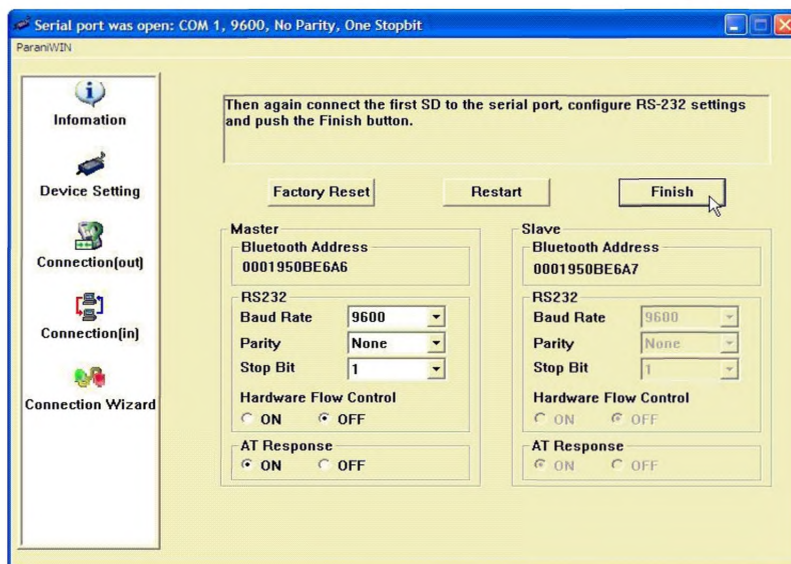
Serial port was open: COM 1, 9600, No Parity, One Stopbit
ParaniWIN

Infomation

Device Setting

Connection(out)

Connection(in)

Connection Wizard

Then again connect the first SD to the serial port, configure RS-232 settings and push the Finish button.

Factory Reset
Restart
Finish

Master
Bluetooth Address
0001950BE6A6
RS232
Baud Rate 9600
Parity None
Stop Bit 1
Hardware Flow Control
ON OFF
AT Response
ON OFF

Slave
Bluetooth Address
0001950BE6A7
RS232
Baud Rate 9600
Parity None
Stop Bit 1
Hardware Flow Control
ON OFF
AT Response
ON OFF